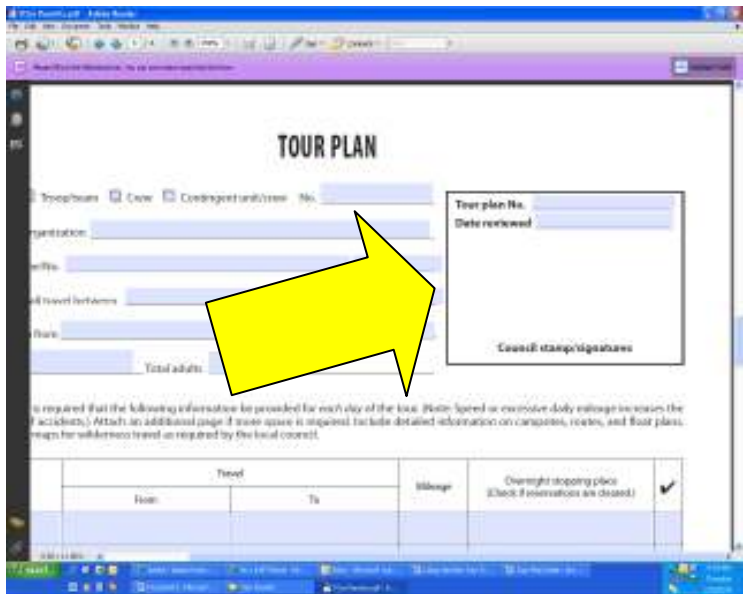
TOUR PLAN

Troop/team Crew Contingent unit/crew No.

Tour plan No.
Date reviewed

Council stamp/signatures

rganization

er No.

ll travel between

from

Total adults

is required that the following information be provided for each day of the tour. (Note: Speed or excessive daily mileage increases the f accidents.) Attach an additional page if more space is required. Include detailed information on campsites, routes, and float plans. maps for wilderness travel as required by the local council.

| Travel | | Mileage | Overnight stopping place (Check if reservations are cleared) | ✔ |
|---|---|---|---|---|
| From | To | | | |
| | | | | |